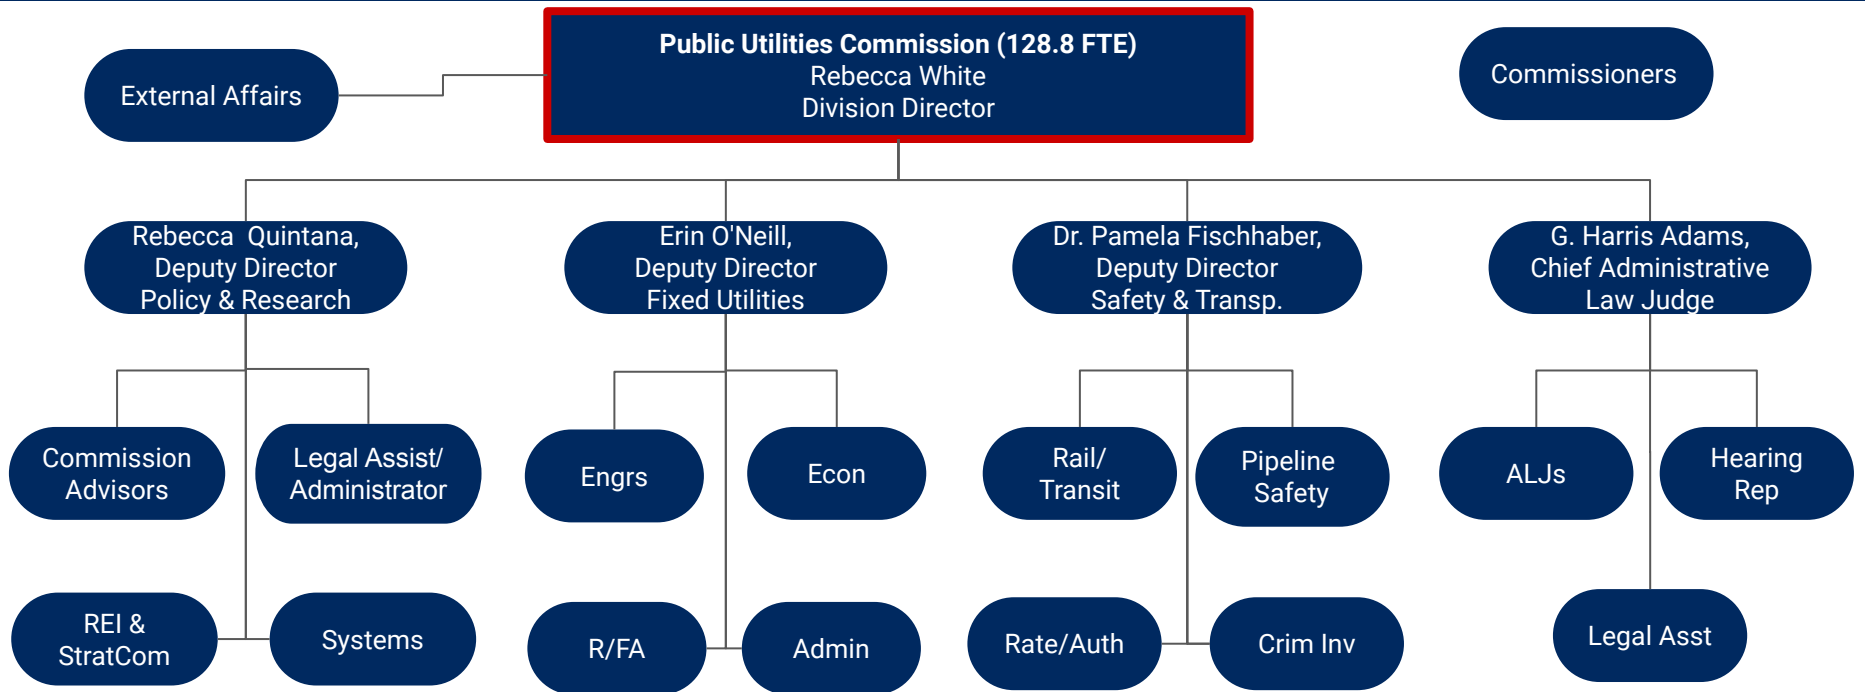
Public Utilities Commission (128.8 FTE)
Rebecca White
Division Director

External Affairs

Commissioners

Rebecca Quintana,
Deputy Director
Policy & Research

Erin O'Neill,
Deputy Director
Fixed Utilities

Dr. Pamela Fischhaber,
Deputy Director
Safety & Transp.

G. Harris Adams,
Chief Administrative
Law Judge

Commission Advisors

Legal Assist/ Administrator

Engrs

Econ

Rail/ Transit

Pipeline Safety

ALJs

Hearing Rep

REI & StratCom

Systems

R/FA

Admin

Rate/Auth

Crim Inv

Legal Asst